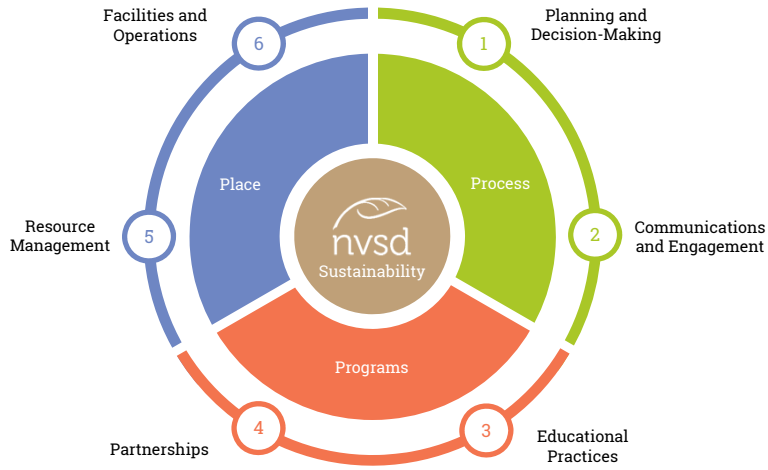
Facilities and Operations

6

Planning and Decision-Making

1

Place

Process

nvsd
Sustainability

Resource Management

5

Communications and Engagement

2

Programs

4

Partnerships

3

Educational Practices